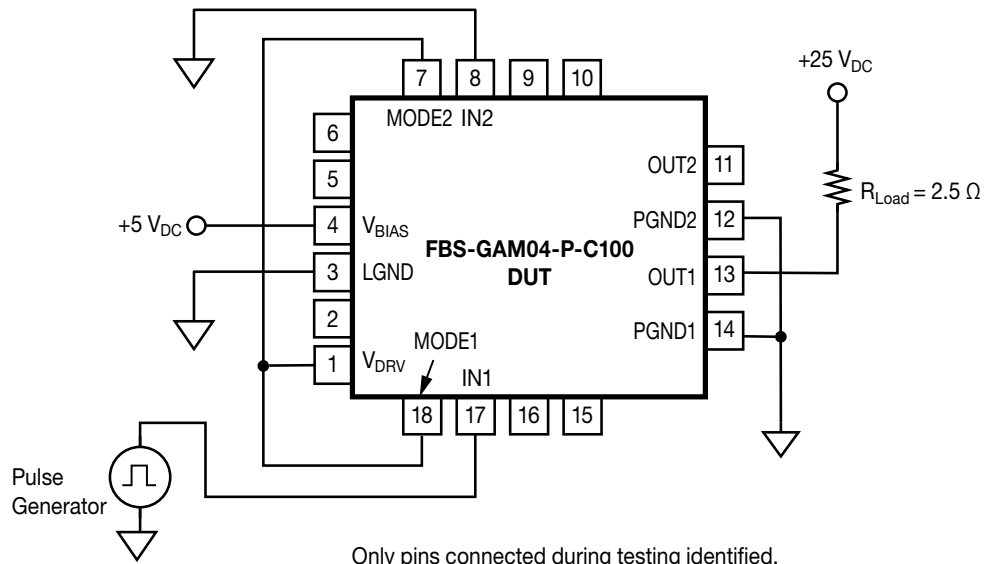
7
8
9
10
MODE2 IN2
+25 $V_{DC}$
6
5
OUT2
11
$R_{Load} = 2.5\ \Omega$
+5 $V_{DC}$
4
$V_{BIAS}$
PGND2
12
FBS-GAM04-P-C100
DUT
3
LGND
OUT1
13
2
PGND1
14
MODE1
1
$V_{DRV}$
IN1
18
17
16
15
Pulse Generator

Only pins connected during testing identified.